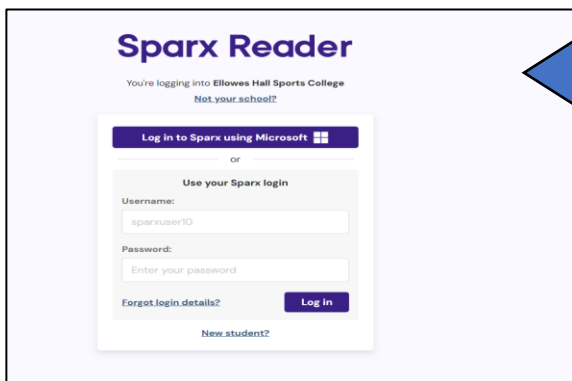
Sparx Reader

You're logging into Ellowes Hall Sports College

Not your school?

Log in to Sparx using Microsoft

or

Use your Sparx login

Username:

sparxuser10

Password:

Enter your password

Forgot login details?

Log in

New student?